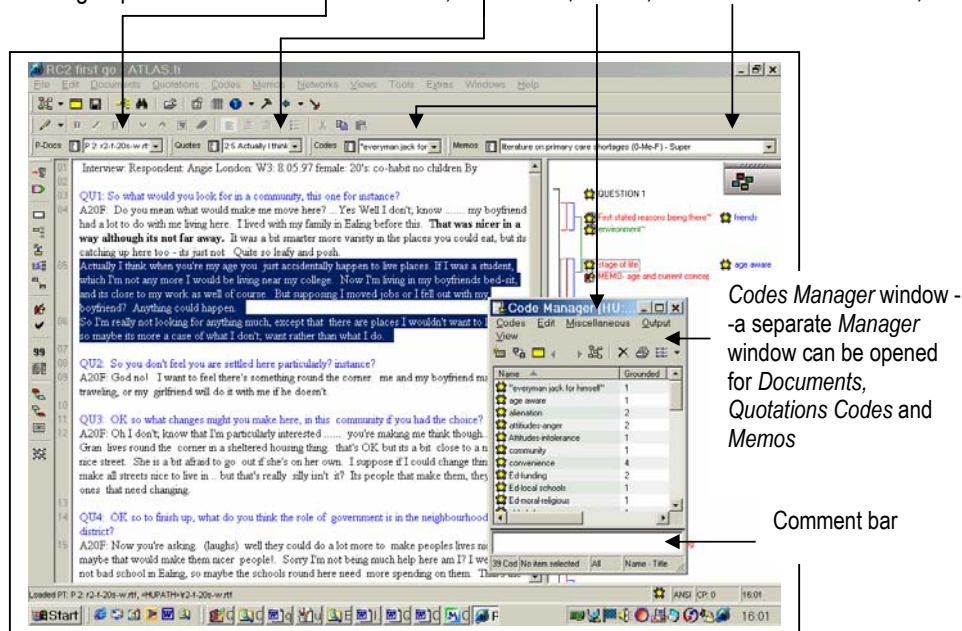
RC2 first go - ATLAS.ti

File Edit Documents Quotations Codes Memos Networks Views Tools Extras Windows Help

P-Docs P 2: r2-1-20s-w.rtf Quotes 2:5 Actually I think Codes "everyman jack for Memos literature on primary care shortages (0-Me-F) - Super

Interview: Respondent: Angie London W3: 8.05.97 female: 20's: co-habit no children By

QU1: So what would you look for in a community, this one for instance?

A20F: Do you mean what would make me move here? .. Yes Well I don't, know ....... my boyfriend had a lot to do with me living here? I lived with my family in Ealing before this. That was nicer in a way although its not far away. It was a bit smarter more variety in the places you could eat, but its catching up here too - its just not Quite so leafy and posh.

Actually I think when you're my age you just accidentally happen to live places. If I was a student, which I'm not any more I would be living near my college. Now I'm living in my boyfriends bed-sit, and its close to my work as well of course. But supposing I moved jobs or I fell out with my boyfriend? Anything could happen.

So I'm really not looking for anything much, except that there are places I wouldn't want to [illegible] so maybe its more a case of what I don't, want rather than what I do.

QU2: So you don't feel you are settled here particularly? instance?

A20F: God no! I want to feel there's something round the corner. me and my boyfriend ma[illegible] traveling, or my girlfriend will do it with me if he doesn't.

QU3: OK so what changes might you make here, in this community if you had the choice?

A20F: Oh I don't, know that I'm particularly interested ...... you're making me think though. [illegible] Gran lives round the corner in a sheltered housing thing. that's OK but its a bit close to a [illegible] nice street. She is a bit afraid to go out if she's on her own. I suppose if I could change thin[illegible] make all streets nice to live in .. but that's really silly isn't it? Its people that make them, they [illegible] ones that need changing.

QU4: OK so to finish up, what do you think the role of government is in the neighbourhood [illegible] district?

A20F: Now you're asking. (laughs) well they could do a lot more to make peoples lives m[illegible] maybe that would make them nicer people!. Sorry I'm not being much help here am I? I we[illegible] not bad school in Ealing, so maybe the schools round here need more spending on them. That's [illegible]

QUESTION 1
First stated reasons being there"
friends
environment"
stage of life
MEMO- age and current concep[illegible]
age aware

Code Manager (HU: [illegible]
Codes Edit Miscellaneous Output View

| Name | Grounded |
|---|---|
| "everyman jack for himself" | 1 |
| age aware | 1 |
| alienation | 2 |
| attitudes-anger | 2 |
| Attitudes-intolerance | 1 |
| community | 1 |
| convenience | 4 |
| Ed-funding | 2 |
| Ed-local schools | 1 |
| Ed-moral-religious | 1 |

39 Cod No item selected All Name - Title

Codes Manager window - -a separate Manager window can be opened for Documents, Quotations Codes and Memos

Comment bar

Loaded PT: P 2: r2-1-20s-w.rtf, <HUPATH>\r2-1-20s-w.rtf ANSI CP: 0 16:01

Start 16:01